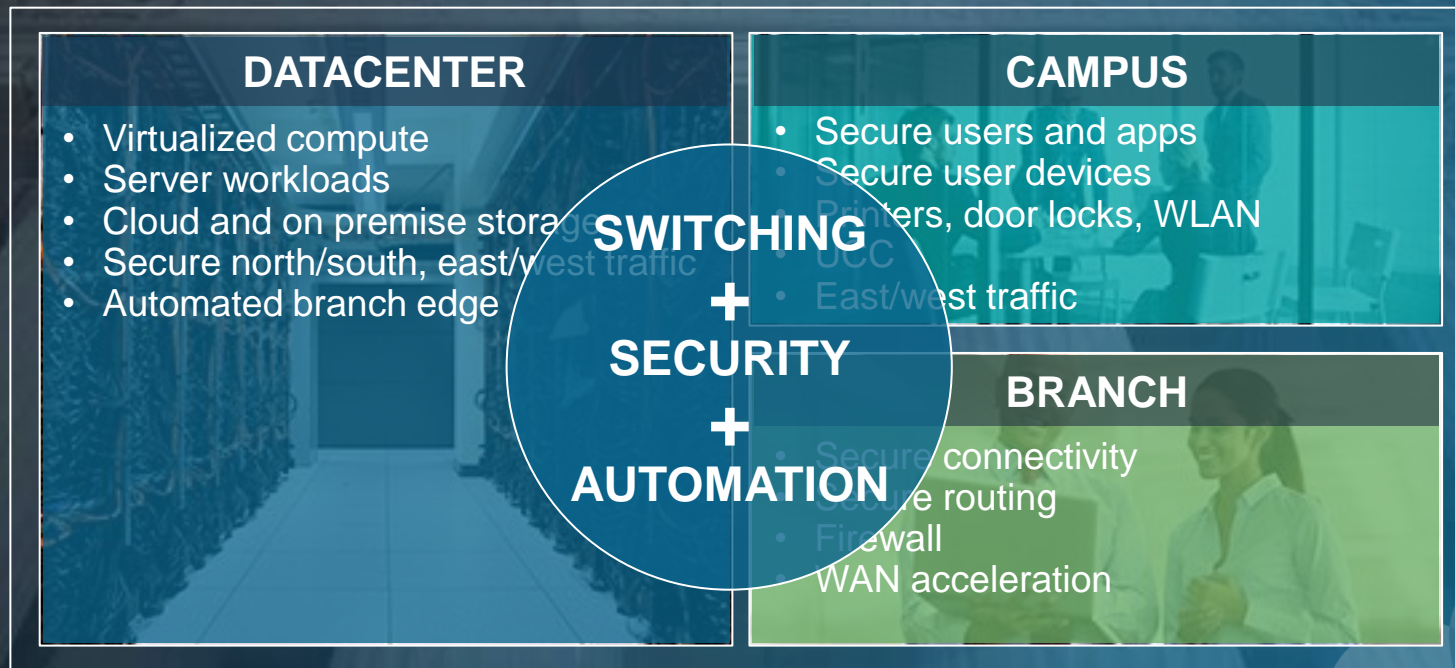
DATACENTER

- Virtualized compute
- Server workloads
- Cloud and on premise storage
- Secure north/south, east/west traffic
- Automated branch edge

CAMPUS

- Secure users and apps
- Secure user devices
- Printers, door locks, WLAN
- UCC
- East/west traffic

SWITCHING
+
SECURITY
+
AUTOMATION

BRANCH

- Secure connectivity
- Secure routing
- Firewall
- WAN acceleration